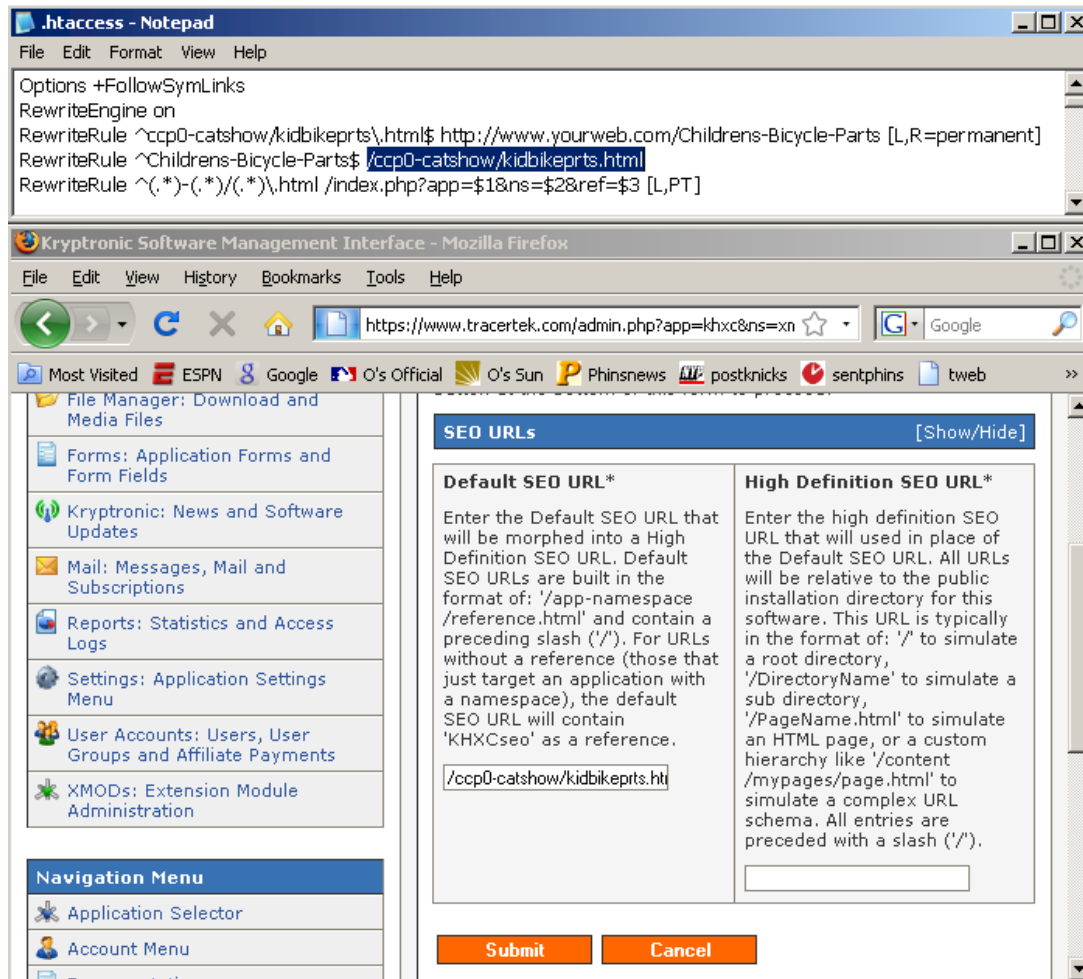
.htaccess - Notepad

File Edit Format View Help

Options +FollowSymLinks
RewriteEngine on
RewriteRule ^ccp0-catshow/kidbikeprts\.html$ http://www.yourweb.com/Childrens-Bicycle-Parts [L,R=permanent]
RewriteRule ^Childrens-Bicycle-Parts$ /ccp0-catshow/kidbikeprts.html
RewriteRule ^(.*)-(.*)/(.*)\.html /index.php?app=$1&ns=$2&ref=$3 [L,PT]

Kryptronic Software Management Interface - Mozilla Firefox

File Edit View History Bookmarks Tools Help

https://www.tracertek.com/admin.php?app=khxc&ns=xn

Google

Most Visited ESPN Google O's Official O's Sun Phinsnews postknicks sentphins tweb

File Manager: Download and Media Files

Forms: Application Forms and Form Fields

Kryptronic: News and Software Updates

Mail: Messages, Mail and Subscriptions

Reports: Statistics and Access Logs

Settings: Application Settings Menu

User Accounts: Users, User Groups and Affiliate Payments

XMODs: Extension Module Administration

Navigation Menu

Application Selector

Account Menu

SEO URLs [Show/Hide]

| Default SEO URL* | High Definition SEO URL* |
|---|---|
| Enter the Default SEO URL that will be morphed into a High Definition SEO URL. Default SEO URLs are built in the format of: '/app-namespace /reference.html' and contain a preceding slash ('/'). For URLs without a reference (those that just target an application with a namespace), the default SEO URL will contain 'KHXCseo' as a reference. | Enter the high definition SEO URL that will used in place of the Default SEO URL. All URLs will be relative to the public installation directory for this software. This URL is typically in the format of: '/' to simulate a root directory, '/DirectoryName' to simulate a sub directory, '/PageName.html' to simulate an HTML page, or a custom hierarchy like '/content /mypages/page.html' to simulate a complex URL schema. All entries are preceded with a slash ('/'). |
| /ccp0-catshow/kidbikeprts.ht | |

Submit Cancel